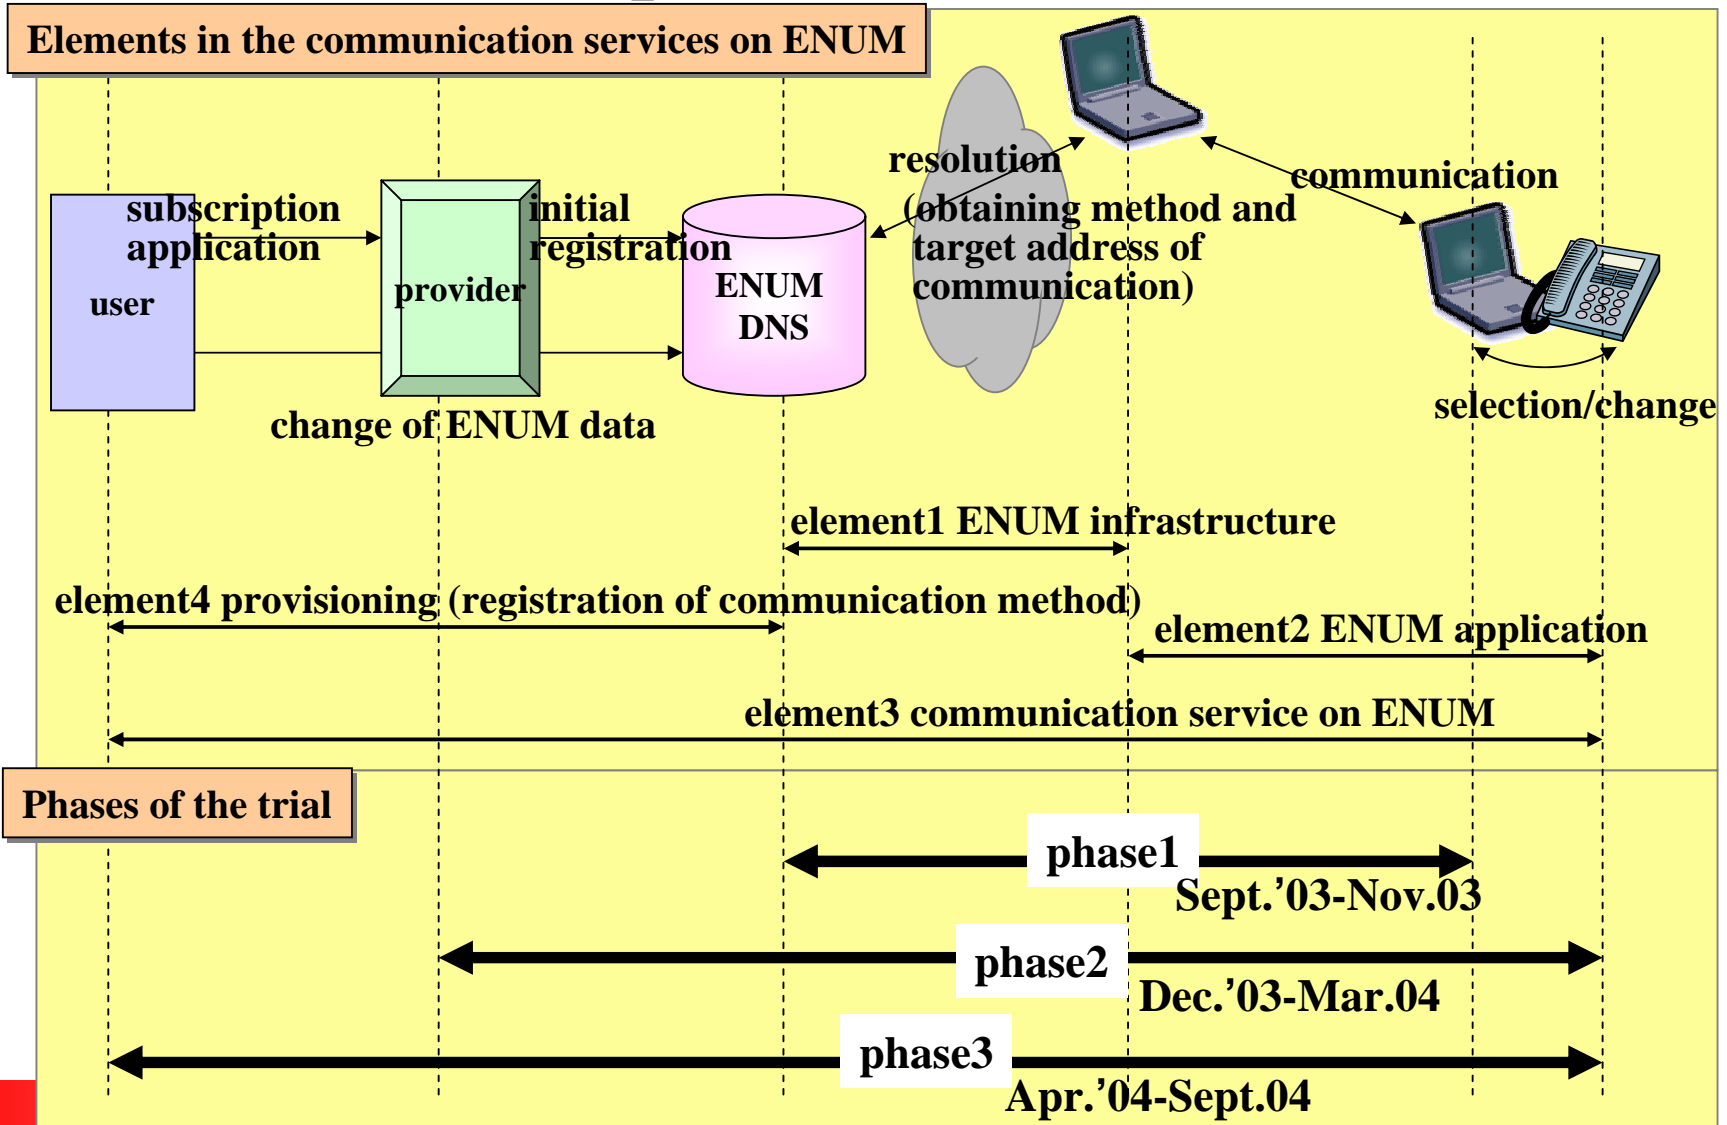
Elements in the communication services on ENUM

user

subscription application

provider

initial registration

ENUM DNS

change of ENUM data

resolution (obtaining method and target address of communication)

communication

selection/change

element1 ENUM infrastructure

element4 provisioning (registration of communication method)

element2 ENUM application

element3 communication service on ENUM

Phases of the trial

phase1
Sept.'03-Nov.03

phase2
Dec.'03-Mar.04

phase3
Apr.'04-Sept.04